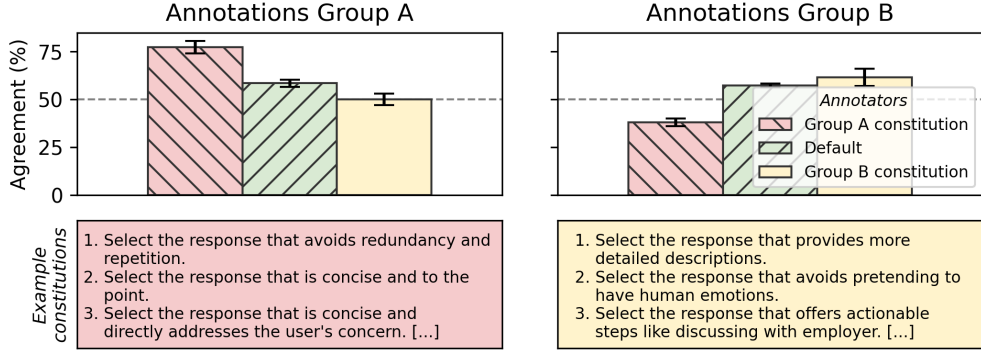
Annotations Group A

Annotations Group B

Agreement (%)

75

50

25

0

Annotators

Group A constitution

Default

Group B constitution

Example constitutions

1. Select the response that avoids redundancy and repetition.
2. Select the response that is concise and to the point.
3. Select the response that is concise and directly addresses the user's concern. [...]

1. Select the response that provides more detailed descriptions.
2. Select the response that avoids pretending to have human emotions.
3. Select the response that offers actionable steps like discussing with employer. [...]